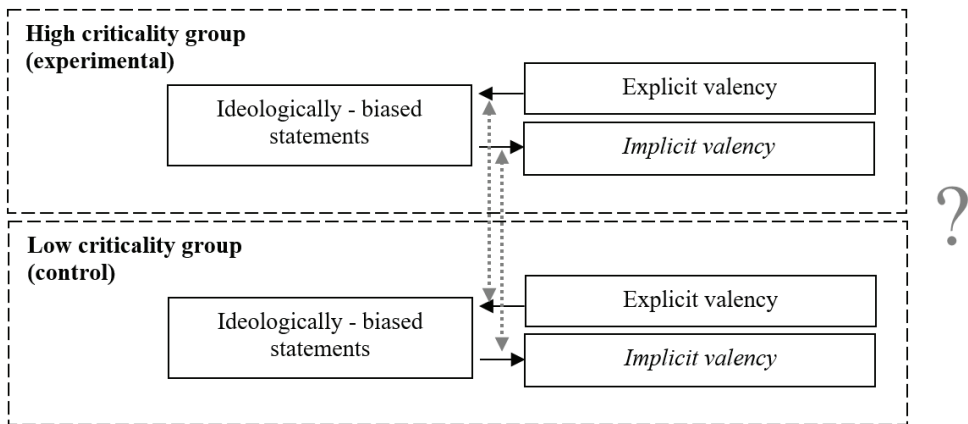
High criticality group
(experimental)

Ideologically - biased statements

Explicit valency

Implicit valency

?

Low criticality group
(control)

Ideologically - biased statements

Explicit valency

Implicit valency